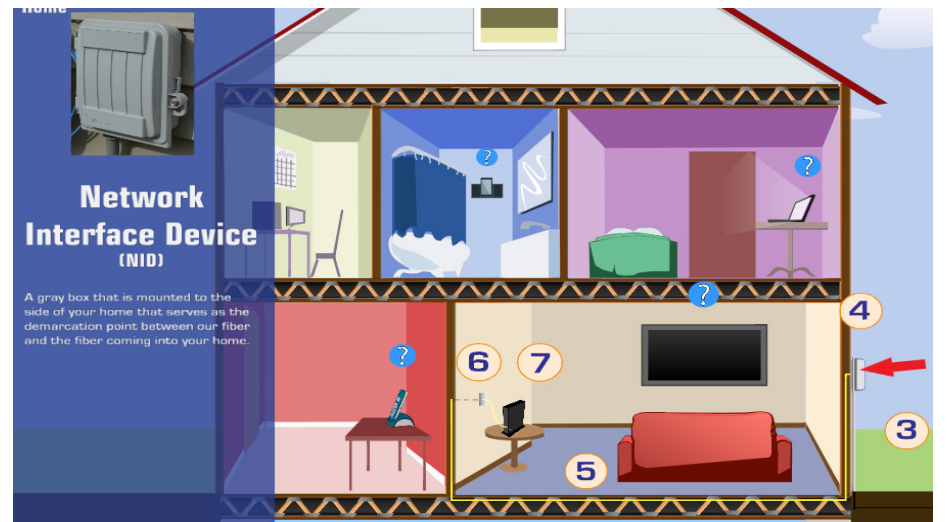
Home

Network Interface Device
(NID)

A gray box that is mounted to the side of your home that serves as the demarcation point between our fiber and the fiber coming into your home.

?
?
?
?
4
6
7
3
5